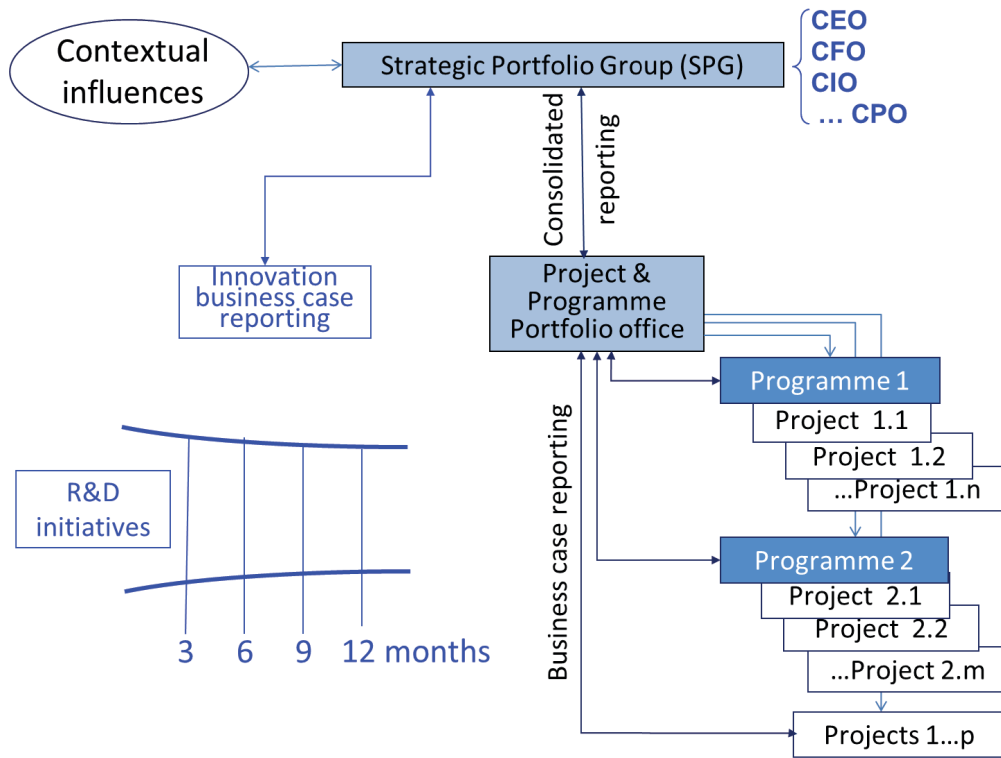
Contextual influences

Strategic Portfolio Group (SPG)

CEO
CFO
CIO
… CPO

Consolidated reporting

Innovation business case reporting

Project & Programme Portfolio office

Programme 1
Project 1.1
Project 1.2
…Project 1.n

Business case reporting

R&D initiatives

3 6 9 12 months

Programme 2
Project 2.1
Project 2.2
…Project 2.m

Projects 1…p